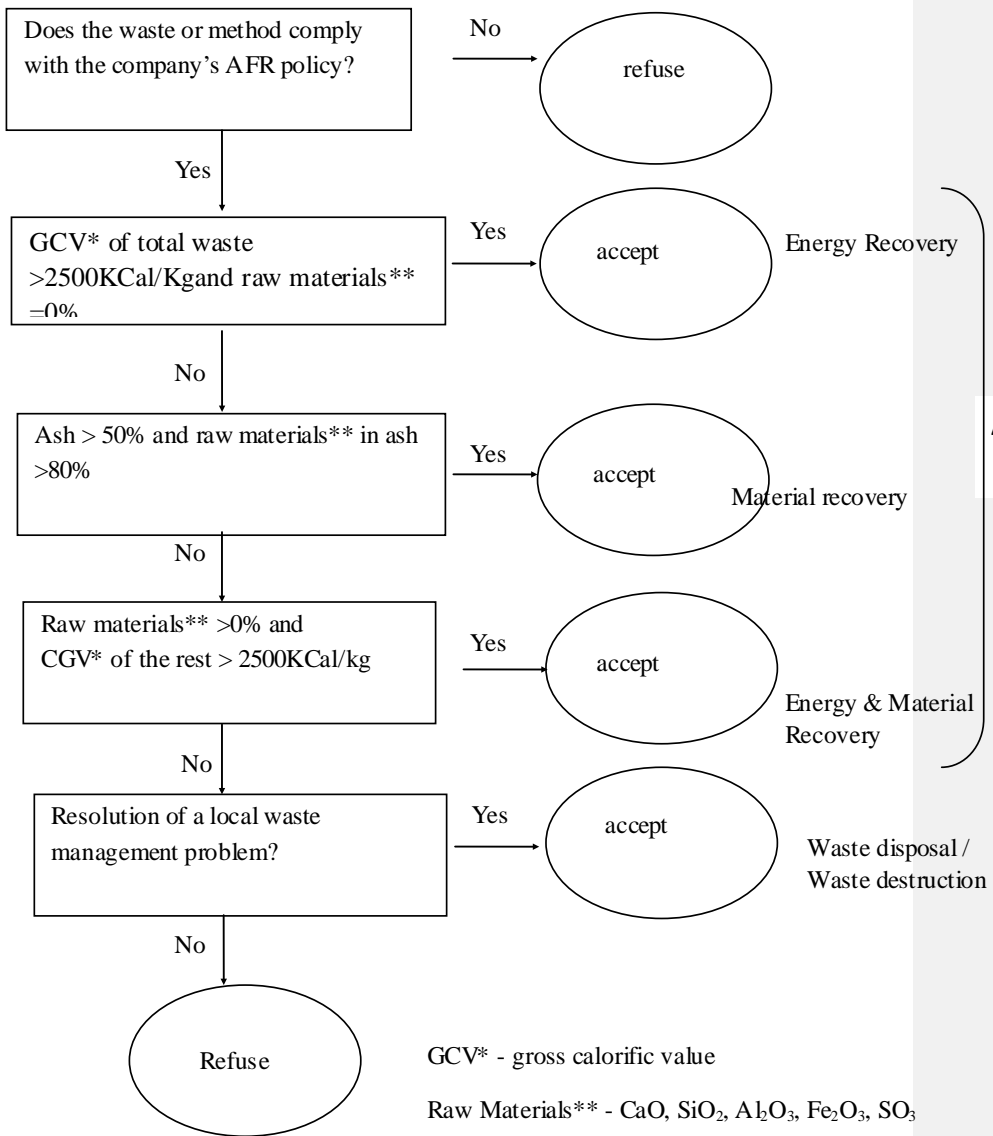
Does the waste or method comply with the company's AFR policy?

No

refuse

Yes

GCV* of total waste >2500KCal/Kgand raw materials** =0%

Yes

accept

Energy Recovery

No

Ash > 50% and raw materials** in ash >80%

Yes

accept

Material recovery

No

Raw materials** >0% and CGV* of the rest > 2500KCal/kg

Yes

accept

Energy & Material Recovery

No

Resolution of a local waste management problem?

Yes

accept

Waste disposal / Waste destruction

No

Refuse

GCV* - gross calorific value

Raw Materials** - CaO, $SiO_2$, $Al_2O_3$, $Fe_2O_3$, $SO_3$